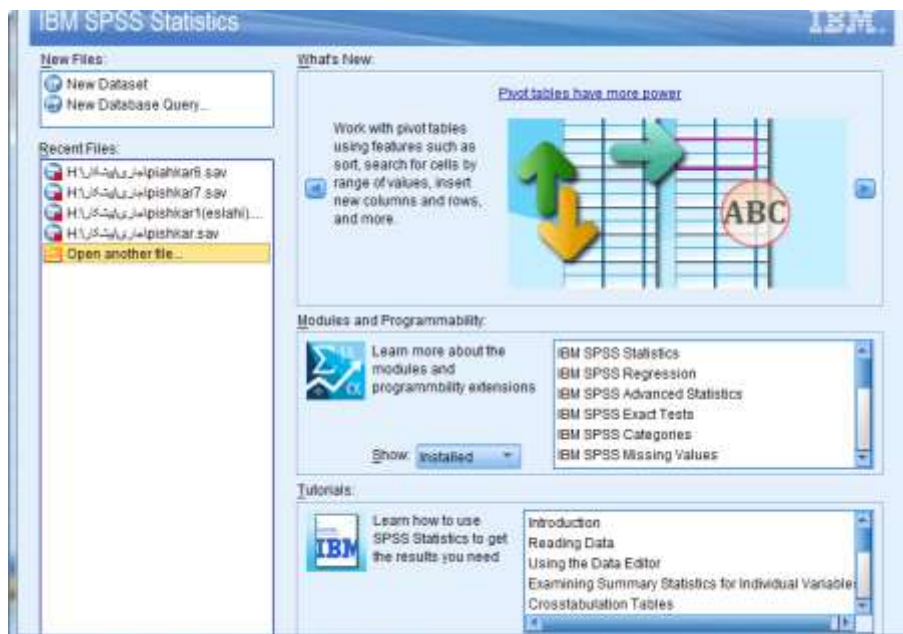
IBM SPSS Statistics

IBM.

New Files:

New Dataset

New Database Query...

Recent Files:

H:\ارزیابی\piahkar6.sav

H:\ارزیابی\pishkar7.sav

H:\ارزیابی\pishkar1(eslahi)....

H:\ارزیابی\pishkar.sav

Open another file...

What's New:

Pivot tables have more power

Work with pivot tables using features such as sort, search for cells by range of values, insert new columns and rows, and more.

ABC

Modules and Programmability:

Learn more about the modules and programmbility extensions

Show: Installed

IBM SPSS Statistics
IBM SPSS Regression
IBM SPSS Advanced Statistics
IBM SPSS Exact Tests
IBM SPSS Categories
IBM SPSS Missing Values

Tutorials:

IBM

Learn how to use SPSS Statistics to get the results you need

Introduction
Reading Data
Using the Data Editor
Examining Summary Statistics for Individual Variable
Crosstabulation Tables